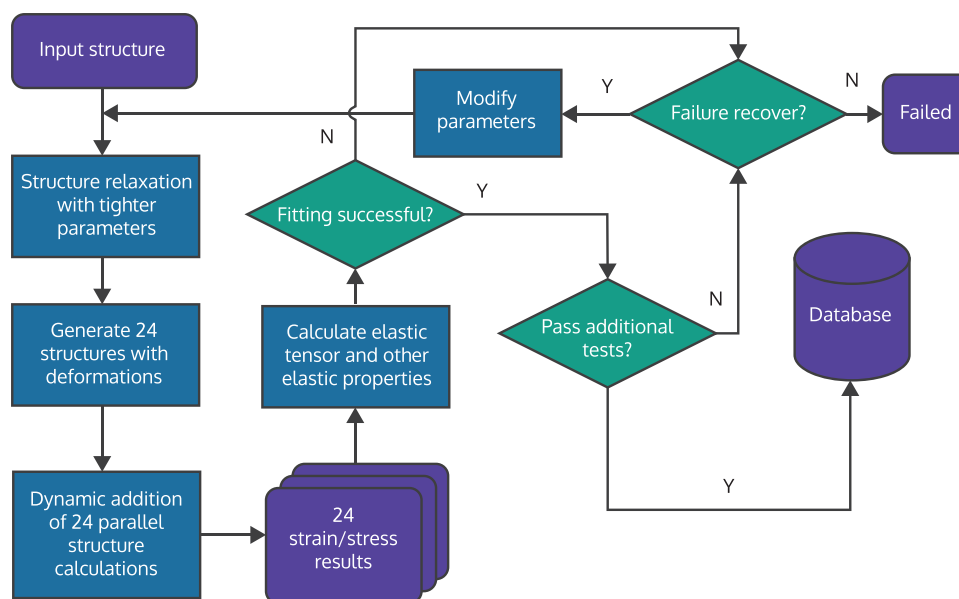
Input structure

Modify parameters

Y

Failure recover?

N

Failed

N

Structure relaxation with tighter parameters

Fitting successful?

Y

Generate 24 structures with deformations

Calculate elastic tensor and other elastic properties

Pass additional tests?

N

Database

Dynamic addition of 24 parallel structure calculations

24 strain/stress results

Y